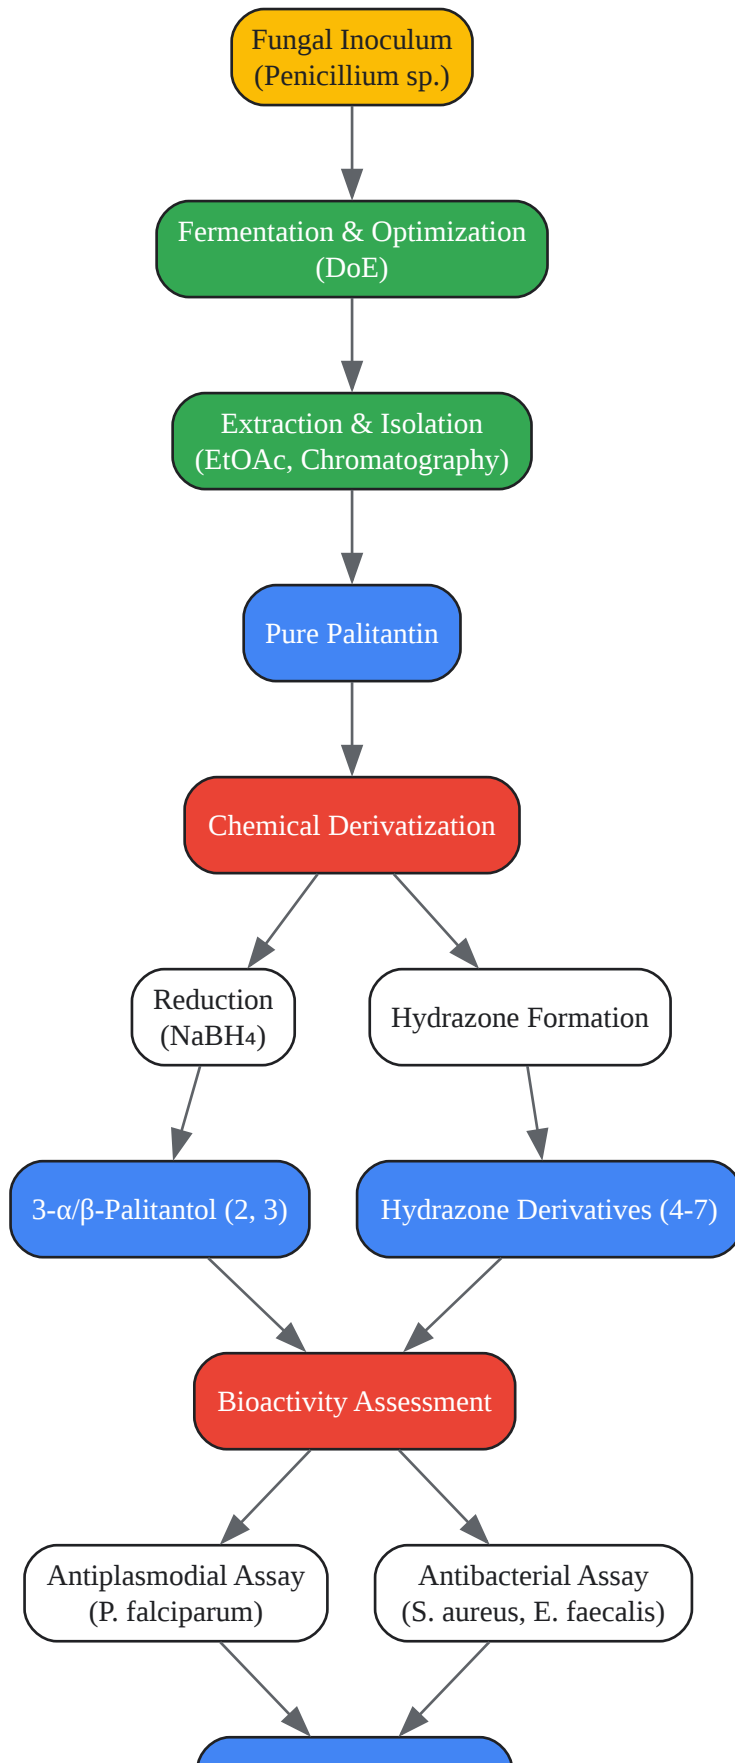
Fungal Inoculum
(Penicillium sp.)

Fermentation & Optimization
(DoE)

Extraction & Isolation
(EtOAc, Chromatography)

Pure Palitantin

Chemical Derivatization

Reduction
($NaBH_4$)

Hydrazone Formation

3-α/β-Palitantol (2, 3)

Hydrazone Derivatives (4-7)

Bioactivity Assessment

Antiplasmodial Assay
(P. falciparum)

Antibacterial Assay
(S. aureus, E. faecalis)